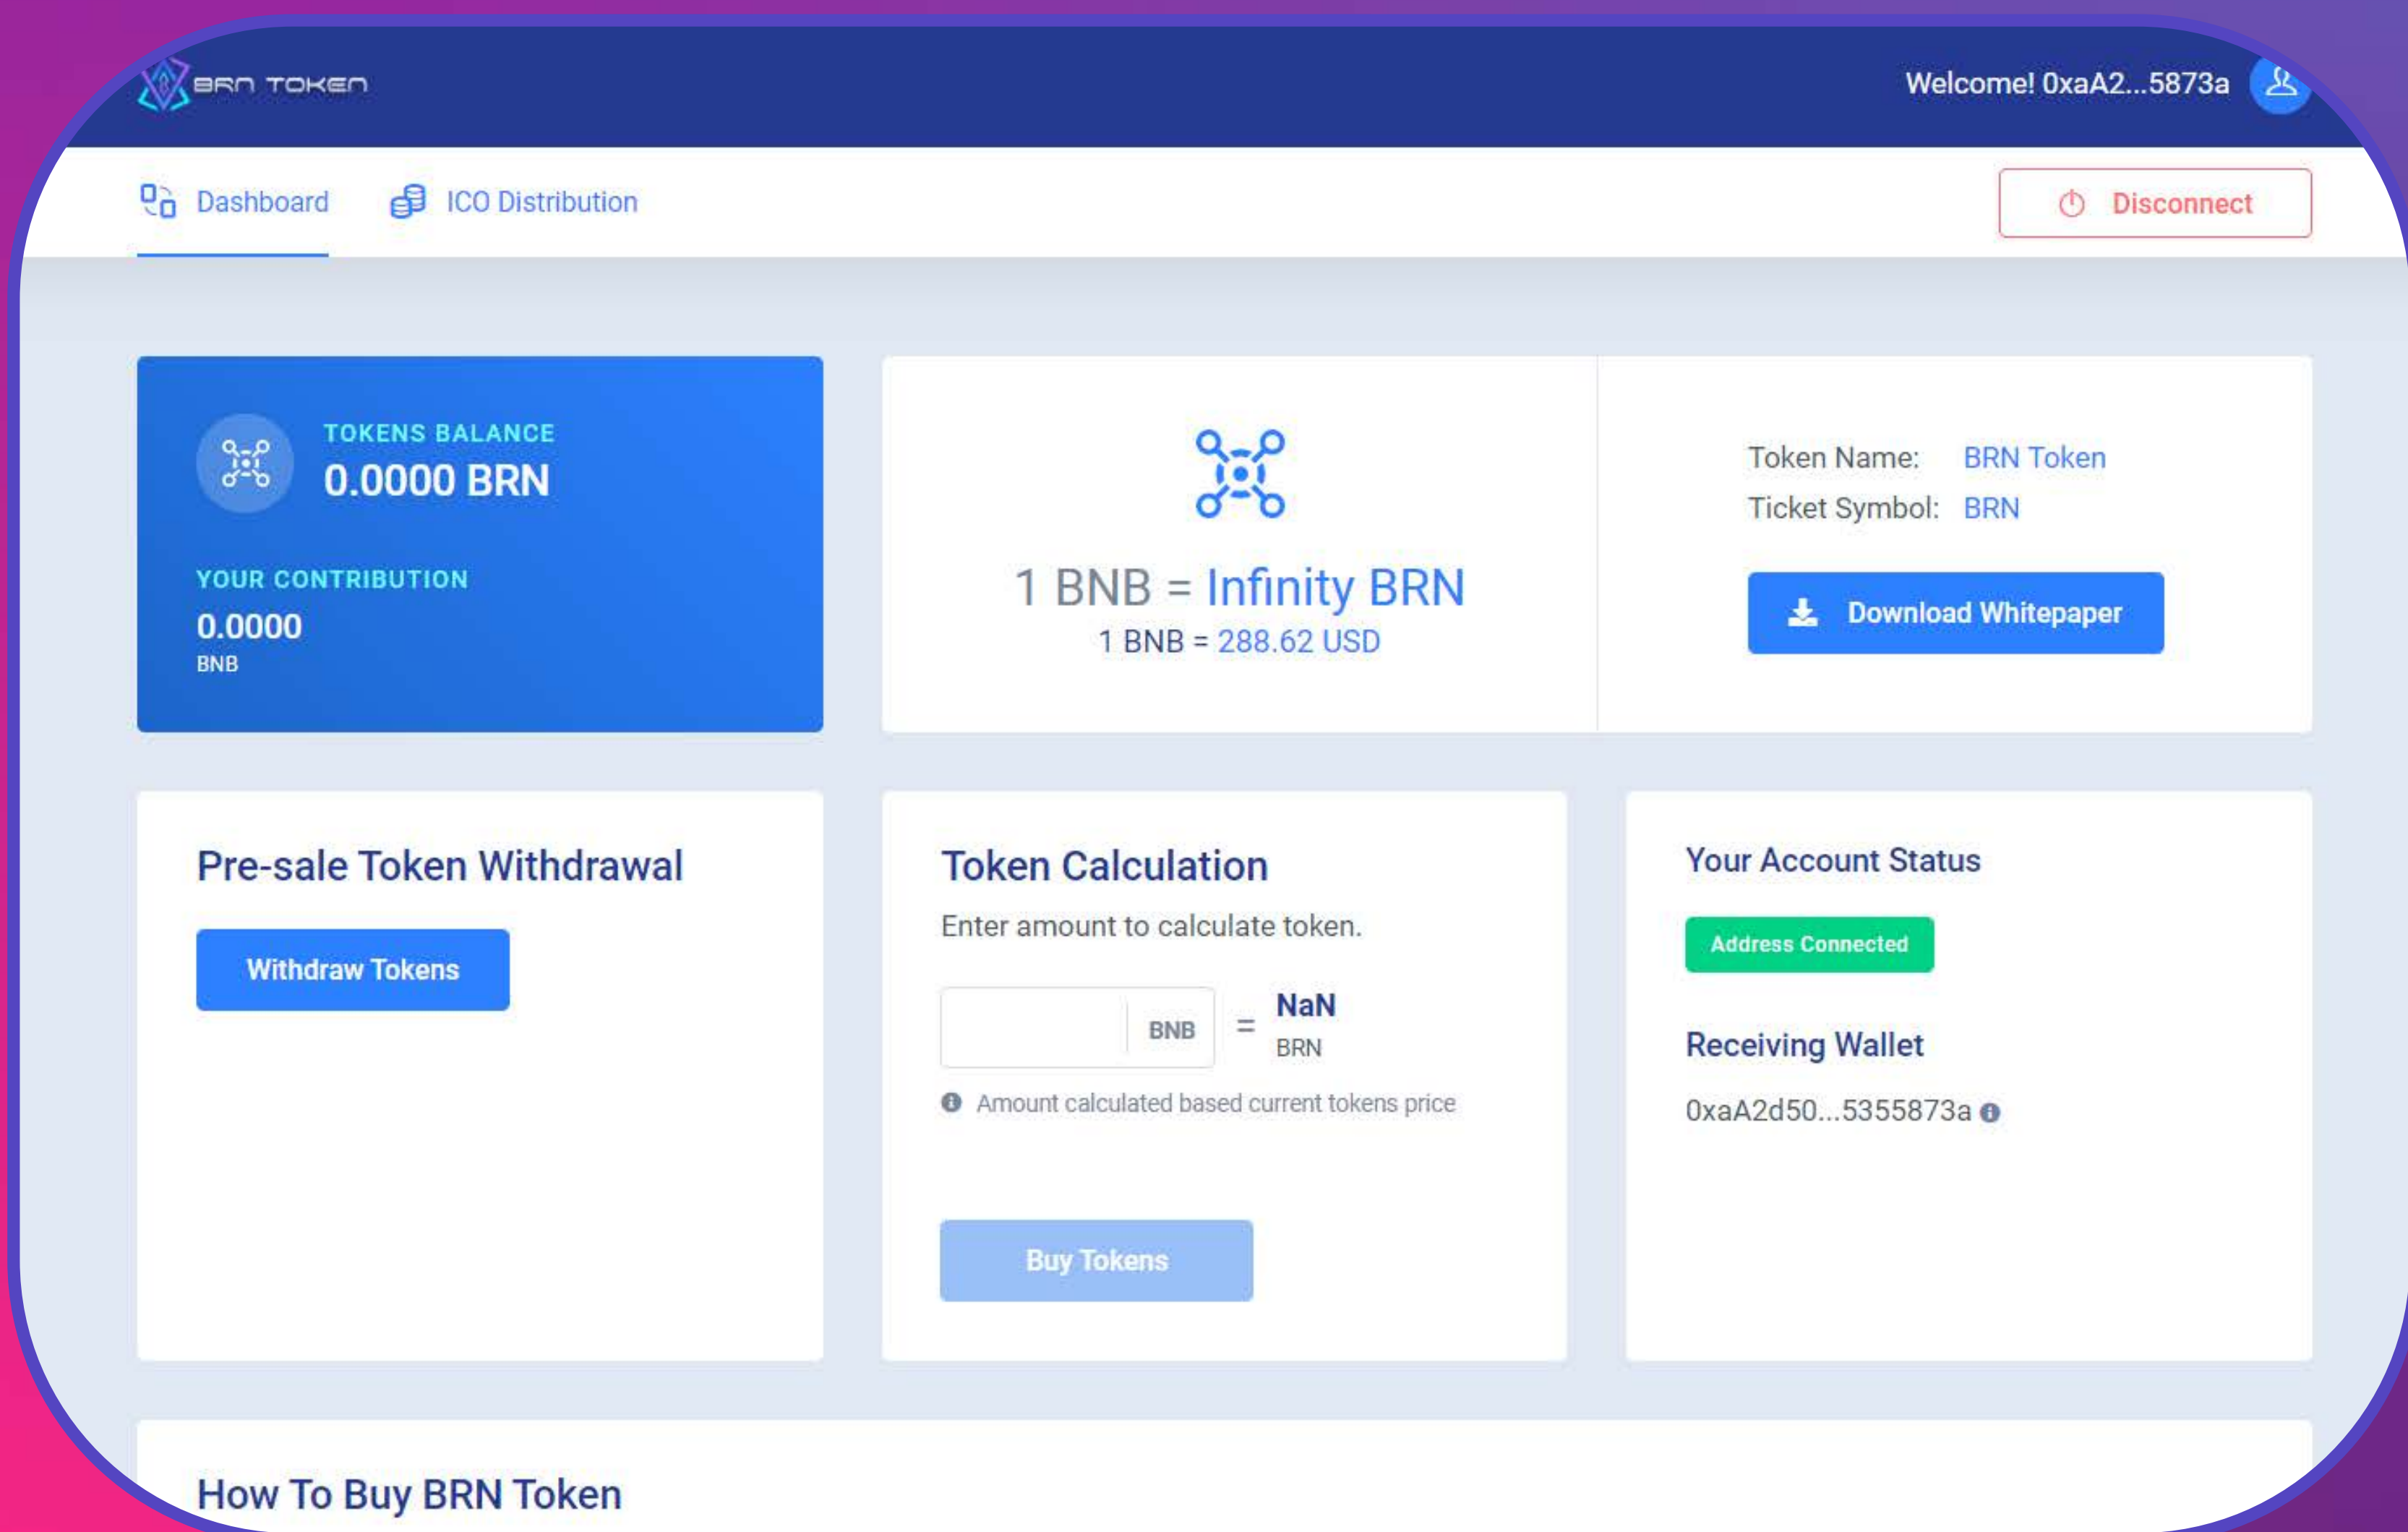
BRN TOKEN

Welcome! 0xaA2...5873a

Dashboard

ICO Distribution

Disconnect

TOKENS BALANCE
0.0000 BRN

YOUR CONTRIBUTION
0.0000
BNB

1 BNB = Infinity BRN
1 BNB = 288.62 USD

Token Name: BRN Token
Ticket Symbol: BRN

Download Whitepaper

Pre-sale Token Withdrawal

Withdraw Tokens

Token Calculation

Enter amount to calculate token.

BNB = NaN
BRN

Amount calculated based current tokens price

Buy Tokens

Your Account Status

Address Connected

Receiving Wallet

0xaA2d50...5355873a

How To Buy BRN Token